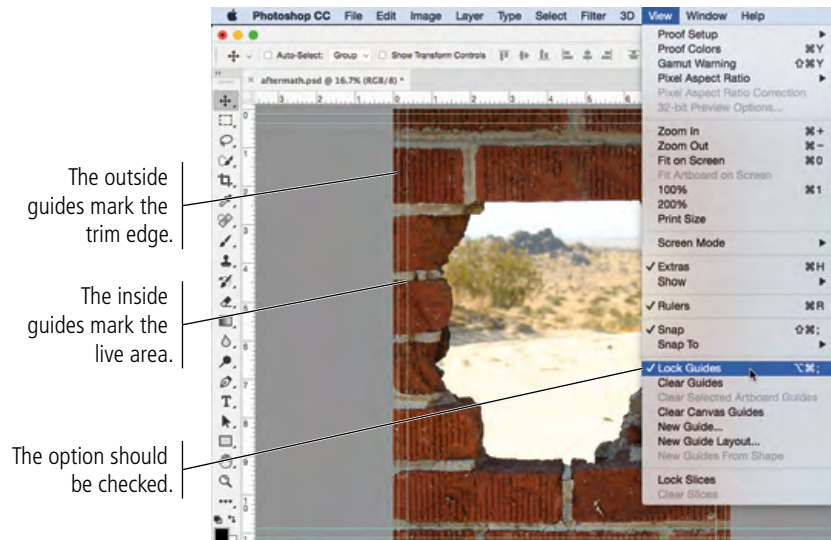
Photoshop CC File Edit Image Layer Type Select Filter 3D View Window Help

Auto-Select: Group Show Transform Controls

aftermath.psd @ 16.7% (RGB/8) *

The outside guides mark the trim edge.

The inside guides mark the live area.

The option should be checked.

Proof Setup
Proof Colors ⌘Y
Gamut Warning ⇧⌘Y
Pixel Aspect Ratio
Pixel Aspect Ratio Correction
32-bit Preview Options...

Zoom In ⌘+
Zoom Out ⌘−
Fit on Screen ⌘0
Fit Artboard on Screen
100% ⌘1
200%
Print Size

Screen Mode

✓ Extras ⌘H
Show

✓ Rulers ⌘R

✓ Snap ⇧⌘;
Snap To

✓ Lock Guides ⌥⌘;
Clear Guides
Clear Selected Artboard Guides
Clear Canvas Guides
New Guide...
New Guide Layout...
New Guides From Shape

Lock Slices
Clear Slices